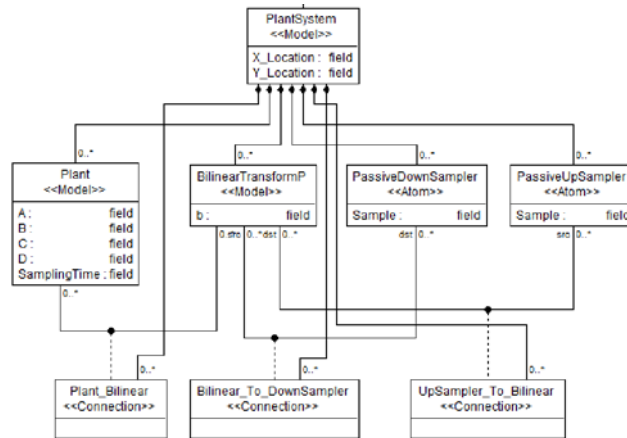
PlantSystem
<<Model>>

X_Location : field
Y_Location : field

0..*

Plant
<<Model>>

A : field
B : field
C : field
D : field
SamplingTime : field

0..*

0..*

BilinearTransformP
<<Model>>

b : field

0..*src 0..*dst 0..*

0..*

PassiveDownSampler
<<Atom>>

Sample : field

dst 0..*

0..*

PassiveUpSampler
<<Atom>>

Sample : fiel

src 0..*

0..*

Plant_Bilinear
<<Connection>>

0..*

Bilinear_To_DownSampler
<<Connection>>

0..*

UpSampler_To_Bilinear
<<Connection>>